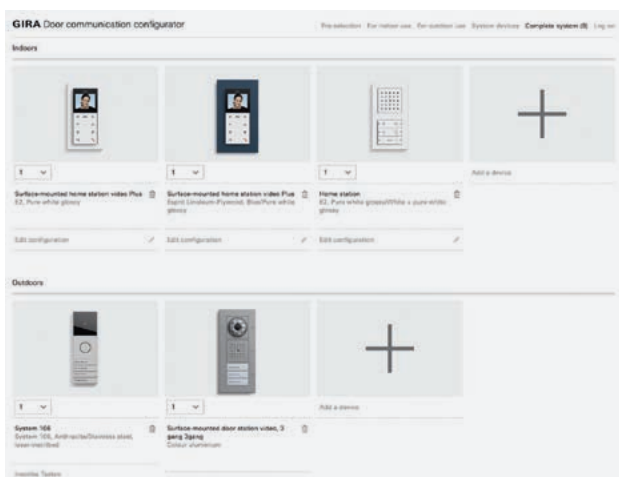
GIRA Door communication configurator

Pre-selection For indoor use For outdoor use System devices Complete system (5) Log on

Indoors

1

Surface-mounted home station video Plus
E2, Pure white glossy

Edit configuration

1

Surface-mounted home station video Plus
Esprit Linoleum-Plywood, Blue/Pure white glossy

Edit configuration

1

Home station
E2, Pure white glossy/White + pure white glossy

Edit configuration

Add a device

Outdoors

1

System 106
System 106, Anthracite/Stainless steel, laser-inscribed

Inscribe Texts

1

Surface-mounted door station video, 3 gang 3gang
Colour aluminium

Add a device